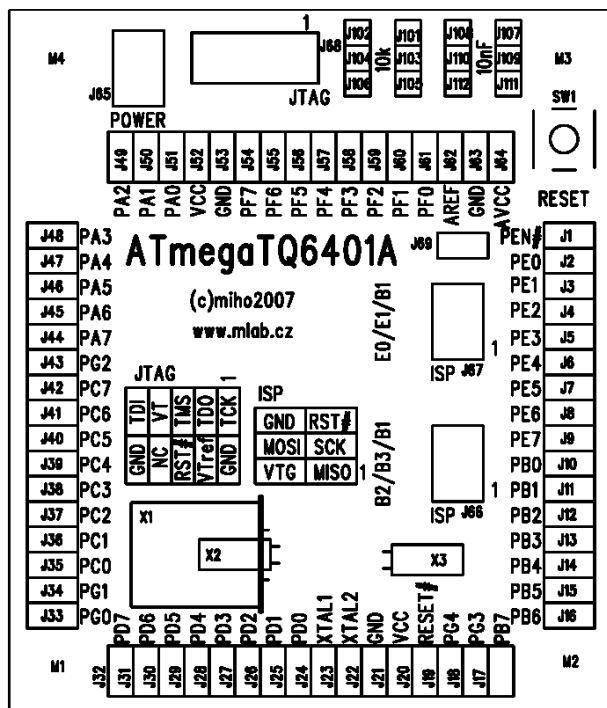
M4
J65
POWER
1
J68
JTAG
J102 J104 J106 10k J101 J103 J105 J108 J110 J112 10nF J107 J109 J111
M3
SW1
RESET

J49 J50 J51 J52 J53 J54 J55 J56 J57 J58 J59 J60 J61 J62 J63 J64
PA2 PA1 PA0 VCC GND PF7 PF6 PF5 PF4 PF3 PF2 PF1 PF0 AREF GND AVCC

ATmegaTQ6401A
(c)miho2007
www.mlab.cz
J69
E0/E1/B1
ISP J67
1
B2/B3/B1
ISP J66
1

J48 PA3
J47 PA4
J46 PA5
J45 PA6
J44 PA7
J43 PG2
J42 PC7
J41 PC6
J40 PC5
J39 PC4
J38 PC3
J37 PC2
J36 PC1
J35 PC0
J34 PG1
J33 PG0

JTAG
TDI VT TMS TDO TCK 1
GND NC RST# VTref GND

ISP
| GND | RST# |
|---|---|
| MOSI | SCK |
| VTG | MISO |
1

X1
X2
X3

PEN# J1
PE0 J2
PE1 J3
PE2 J4
PE3 J5
PE4 J6
PE5 J7
PE6 J8
PE7 J9
PB0 J10
PB1 J11
PB2 J12
PB3 J13
PB4 J14
PB5 J15
PB6 J16

PD7 PD6 PD5 PD4 PD3 PD2 PD1 PD0 XTAL1 XTAL2 GND VCC RESET# PG4 PG3 PB7
M1
J32 J31 J30 J29 J28 J27 J26 J25 J24 J23 J22 J21 J20 J19 J18 J17
M2